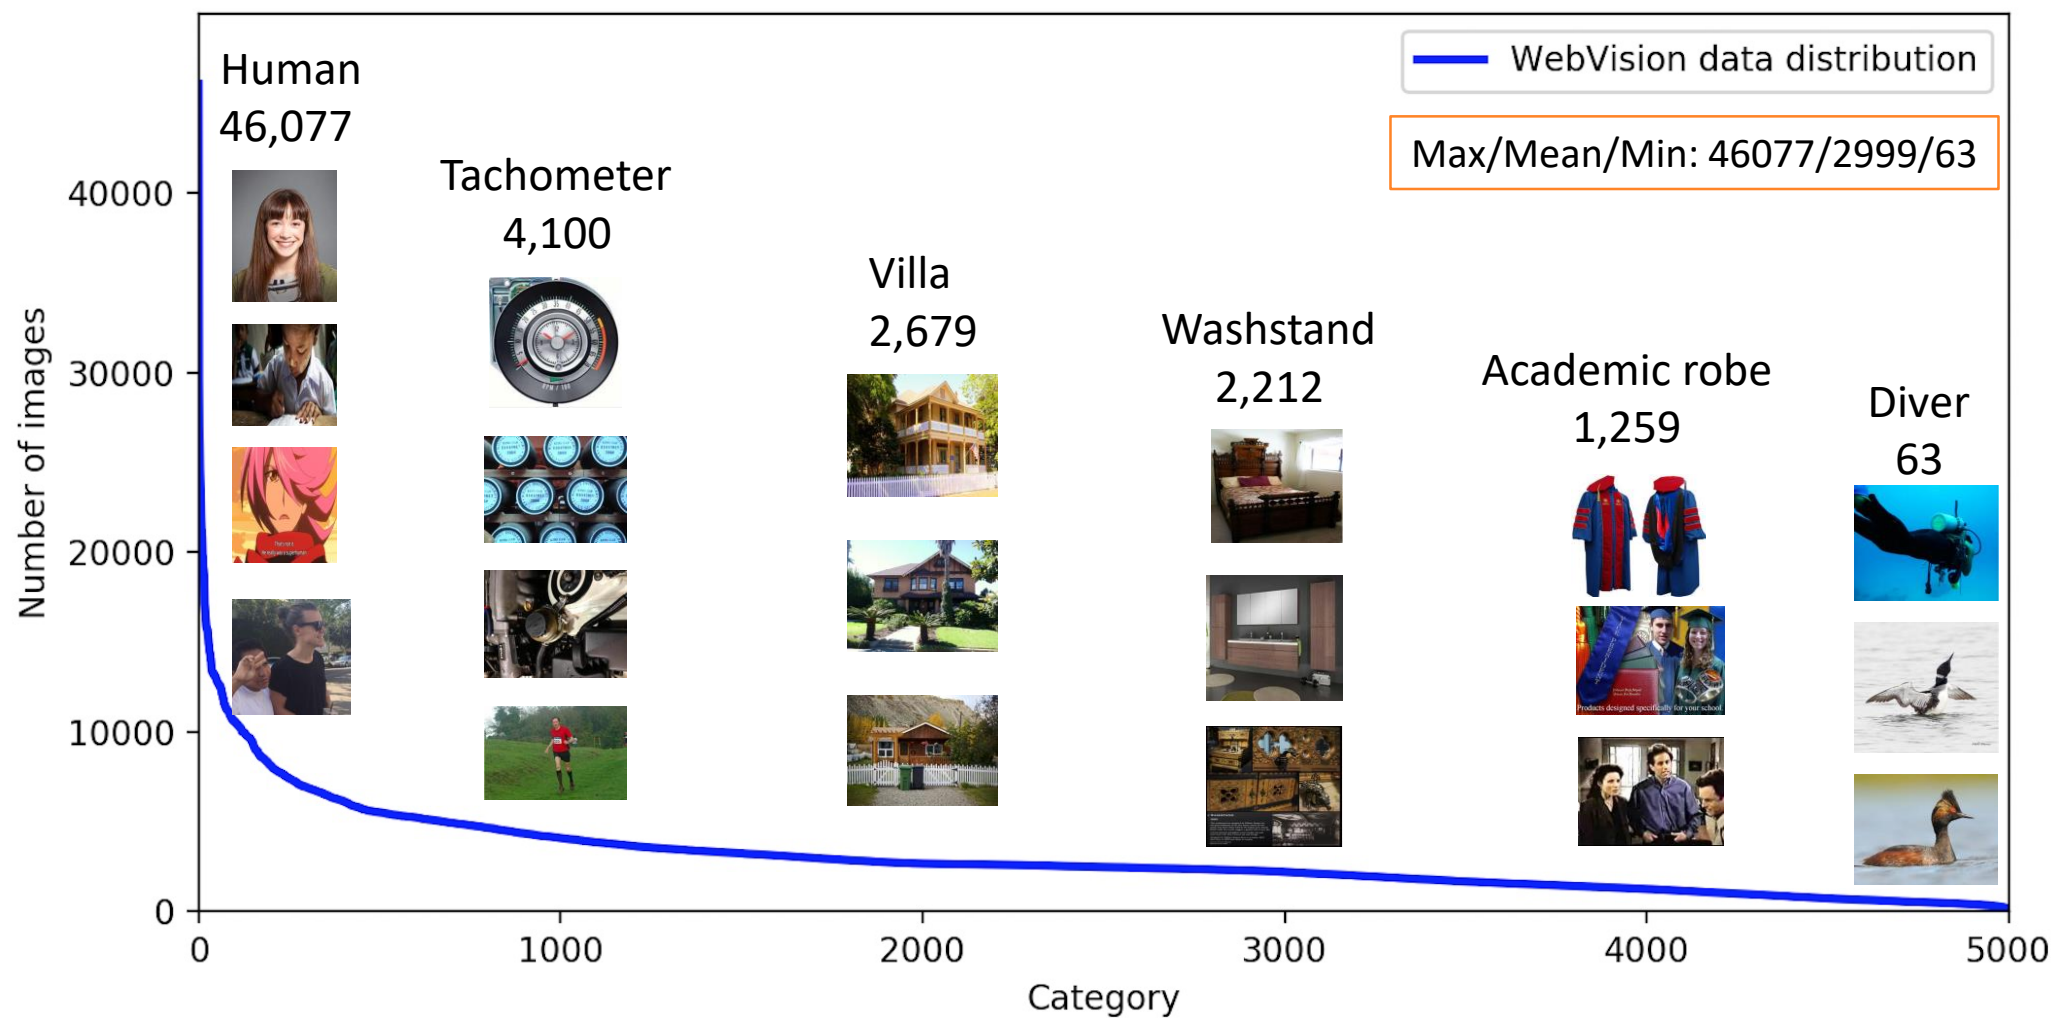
WebVision data distribution

Max/Mean/Min: 46077/2999/63

Human
46,077

Tachometer
4,100

Villa
2,679

Washstand
2,212

Academic robe
1,259

Diver
63

Number of images

40000
30000
20000
10000
0

0
1000
2000
3000
4000
5000

Category